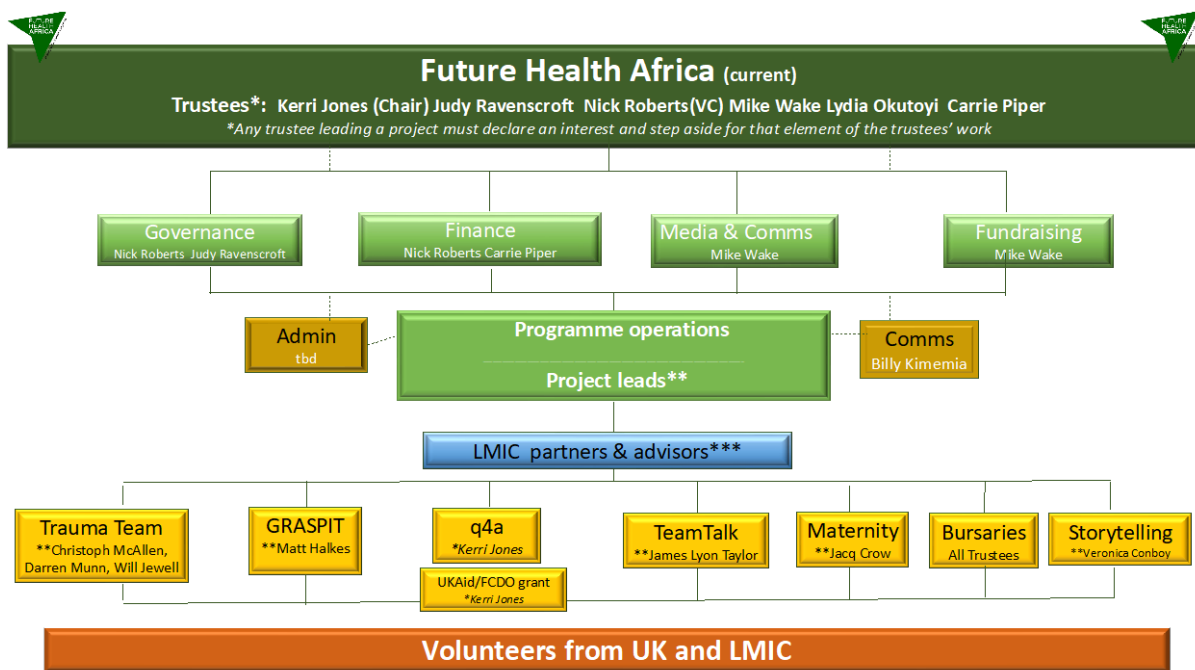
FUTURE HEALTH AFRICA

FUTURE HEALTH AFRICA

Future Health Africa (current)

Trustees*: Kerri Jones (Chair) Judy Ravenscroft Nick Roberts(VC) Mike Wake Lydia Okutoyi Carrie Piper

*Any trustee leading a project must declare an interest and step aside for that element of the trustees' work

Governance
Nick Roberts Judy Ravenscroft

Finance
Nick Roberts Carrie Piper

Media & Comms
Mike Wake

Fundraising
Mike Wake

Admin
tbd

Programme operations

Project leads**

Comms
Billy Kimemia

LMIC partners & advisors***

Trauma Team
**Christoph McAllen, Darren Munn, Will Jewell

GRASPIT
**Matt Halkes

q4a
*Kerri Jones

UKAid/FCDO grant
*Kerri Jones

TeamTalk
**James Lyon Taylor

Maternity
**Jacq Crow

Bursaries
All Trustees

Storytelling
**Veronica Conboy

Volunteers from UK and LMIC